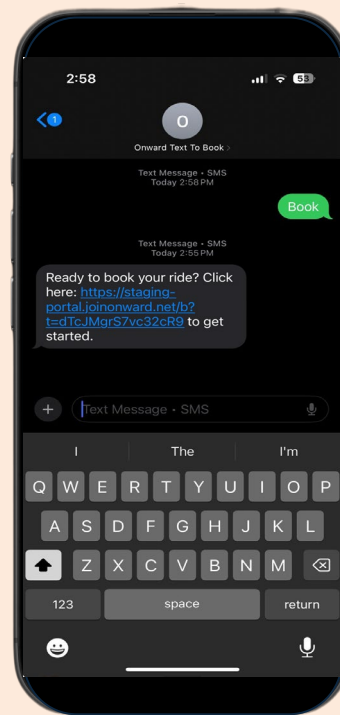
2:58

53

1

O

Onward Text To Book >

Text Message • SMS
Today 2:58 PM

Book

Text Message • SMS
Today 2:55 PM

Ready to book your ride? Click here: https://staging-portal.joinonward.net/b?t=dTcJMgrS7vc32cR9 to get started.

+

Text Message • SMS

I

The

I'm

Q W E R T Y U I O P

A S D F G H J K L

Z X C V B N M

123

space

return